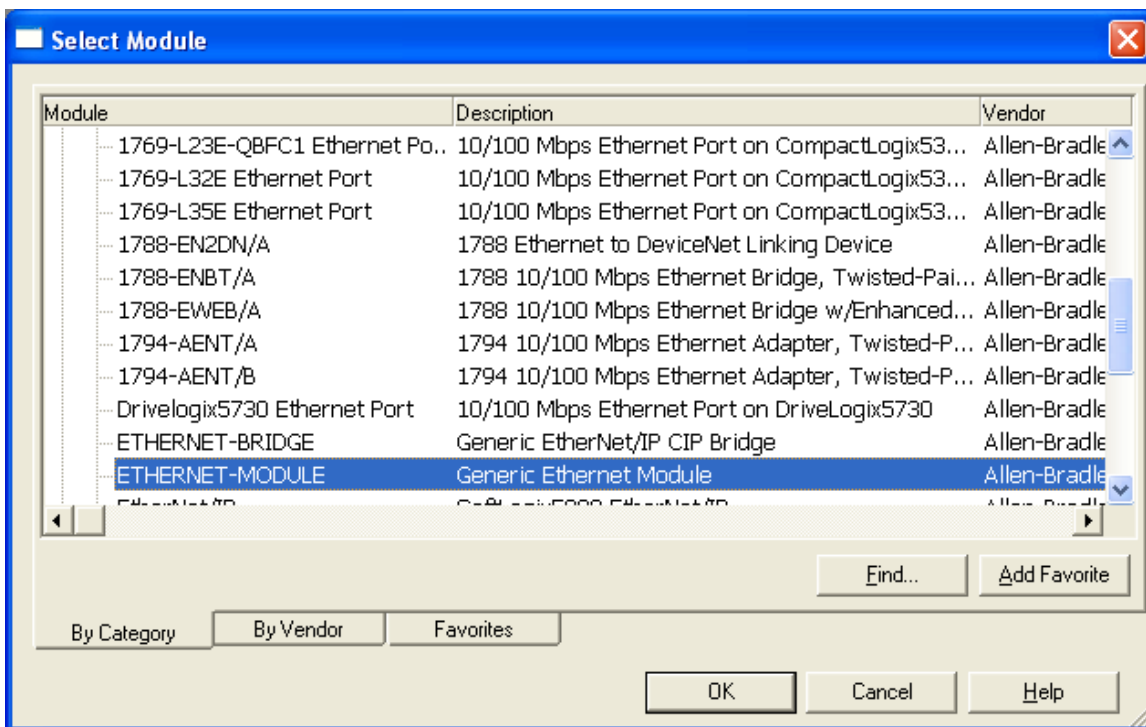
Select Module

| Module | Description | Vendor |
|---|---|---|
| 1769-L23E-QBFC1 Ethernet Po.. | 10/100 Mbps Ethernet Port on CompactLogix53... | Allen-Bradle |
| 1769-L32E Ethernet Port | 10/100 Mbps Ethernet Port on CompactLogix53... | Allen-Bradle |
| 1769-L35E Ethernet Port | 10/100 Mbps Ethernet Port on CompactLogix53... | Allen-Bradle |
| 1788-EN2DN/A | 1788 Ethernet to DeviceNet Linking Device | Allen-Bradle |
| 1788-ENBT/A | 1788 10/100 Mbps Ethernet Bridge, Twisted-Pai... | Allen-Bradle |
| 1788-EWEB/A | 1788 10/100 Mbps Ethernet Bridge w/Enhanced... | Allen-Bradle |
| 1794-AENT/A | 1794 10/100 Mbps Ethernet Adapter, Twisted-P... | Allen-Bradle |
| 1794-AENT/B | 1794 10/100 Mbps Ethernet Adapter, Twisted-P... | Allen-Bradle |
| Drivelogix5730 Ethernet Port | 10/100 Mbps Ethernet Port on DriveLogix5730 | Allen-Bradle |
| ETHERNET-BRIDGE | Generic EtherNet/IP CIP Bridge | Allen-Bradle |
| ETHERNET-MODULE | Generic Ethernet Module | Allen-Bradle |
| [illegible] | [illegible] | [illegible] |

Find... Add Favorite

By Category By Vendor Favorites

OK Cancel Help